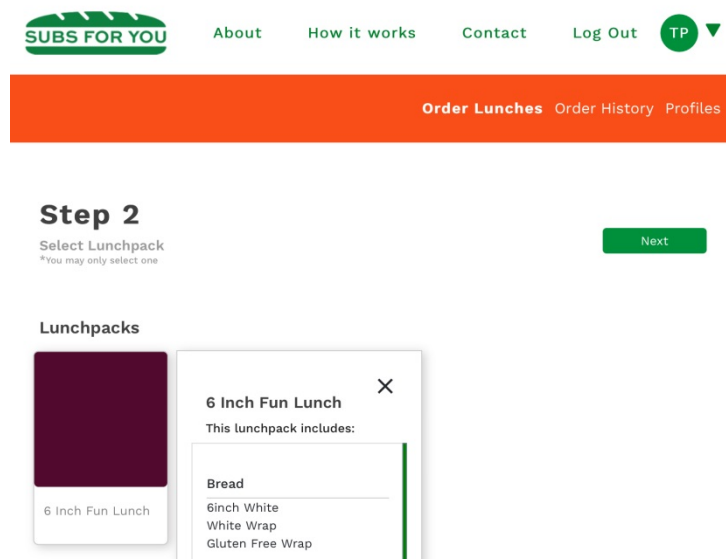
SUBS FOR YOU

About How it works Contact Log Out TP

Order Lunches Order History Profiles

Step 2
Select Lunchpack
*You may only select one

Next

Lunchpacks

6 Inch Fun Lunch

6 Inch Fun Lunch
This lunchpack includes:

×

Bread
6inch White
White Wrap
Gluten Free Wrap